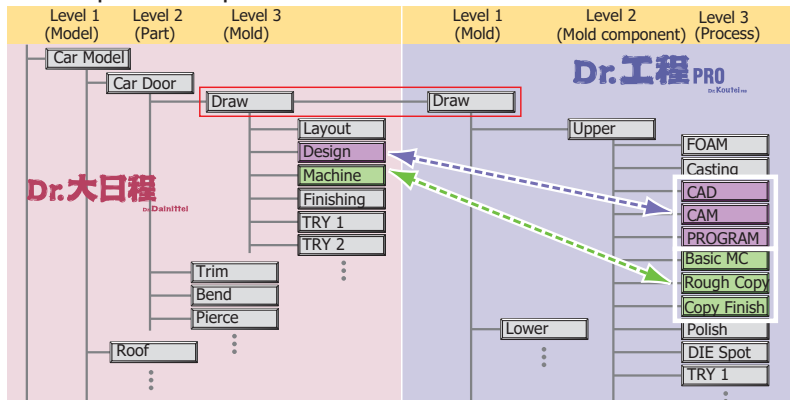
Level 1 (Model)
Level 2 (Part)
Level 3 (Mold)

Level 1 (Mold)
Level 2 (Mold component)
Level 3 (Process)

Car Model
Car Door
Draw
Draw
Dr.工程 PRO
Dr.Koutei
Layout
Upper
Design
FOAM
Machine
Casting
Dr.大日程
Dr.Dainittei
Finishing
CAD
TRY 1
CAM
TRY 2
PROGRAM
Trim
Basic MC
Bend
Rough Copy
Pierce
Copy Finish
Lower
Polish
Roof
DIE Spot
TRY 1